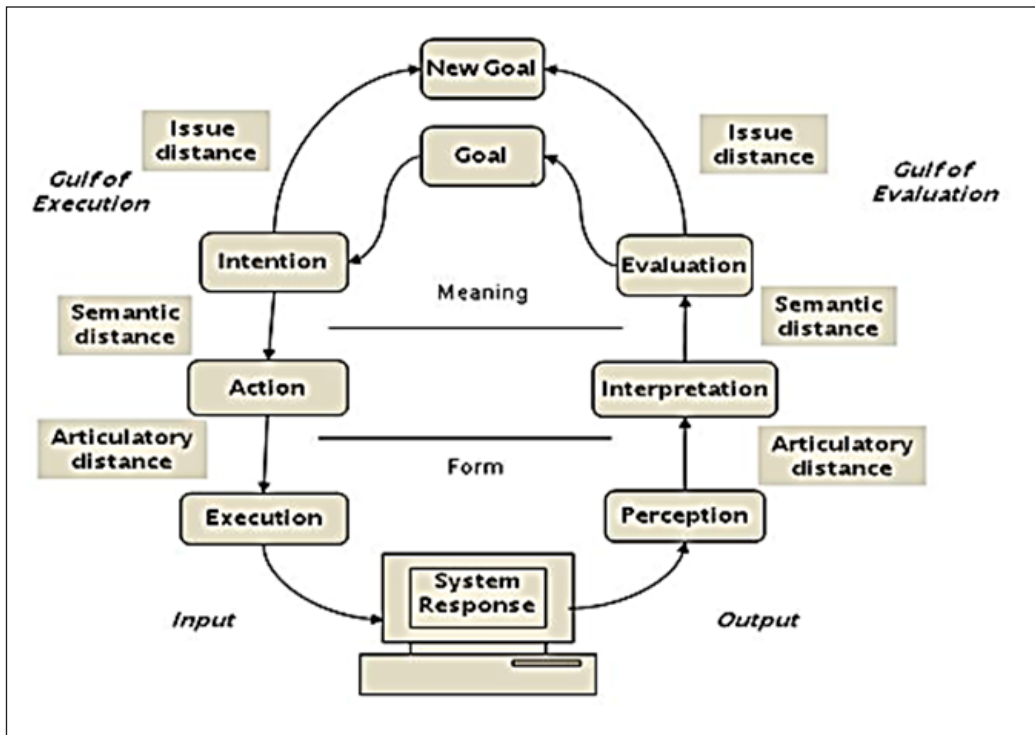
New Goal

Issue distance

Goal

Issue distance

Gulf of Execution

Gulf of Evaluation

Intention

Evaluation

Meaning

Semantic distance

Semantic distance

Action

Interpretation

Articulatory distance

Articulatory distance

Form

Execution

Perception

System Response

Input

Output